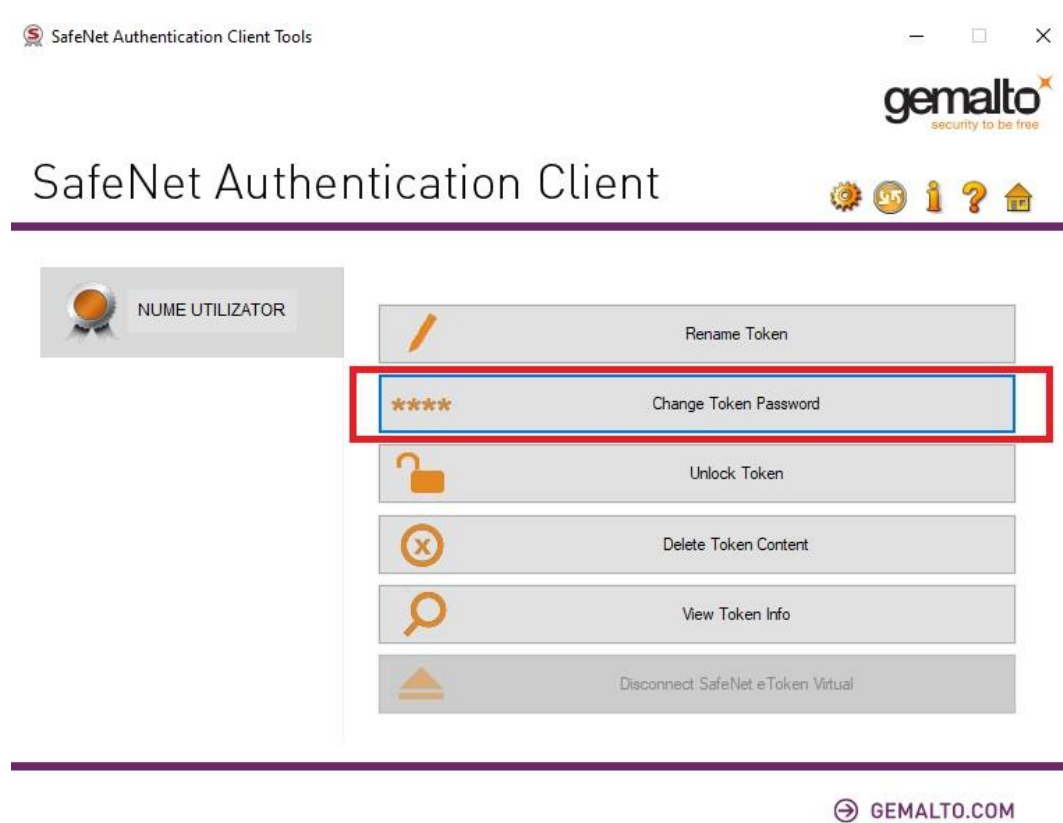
SafeNet Authentication Client Tools

gemalto
security to be free

SafeNet Authentication Client

NUME UTILIZATOR

Rename Token

****

Change Token Password

Unlock Token

Delete Token Content

View Token Info

Disconnect SafeNet eToken Virtual

GEMALTO.COM